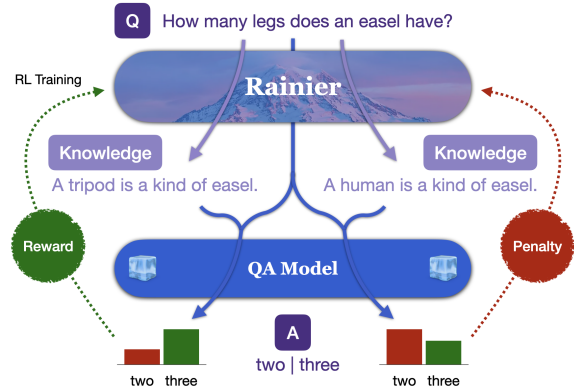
Q How many legs does an easel have?

RL Training

Rainier

Knowledge
A tripod is a kind of easel.

Knowledge
A human is a kind of easel.

Reward

Penalty

QA Model

A
two | three

two three

two three